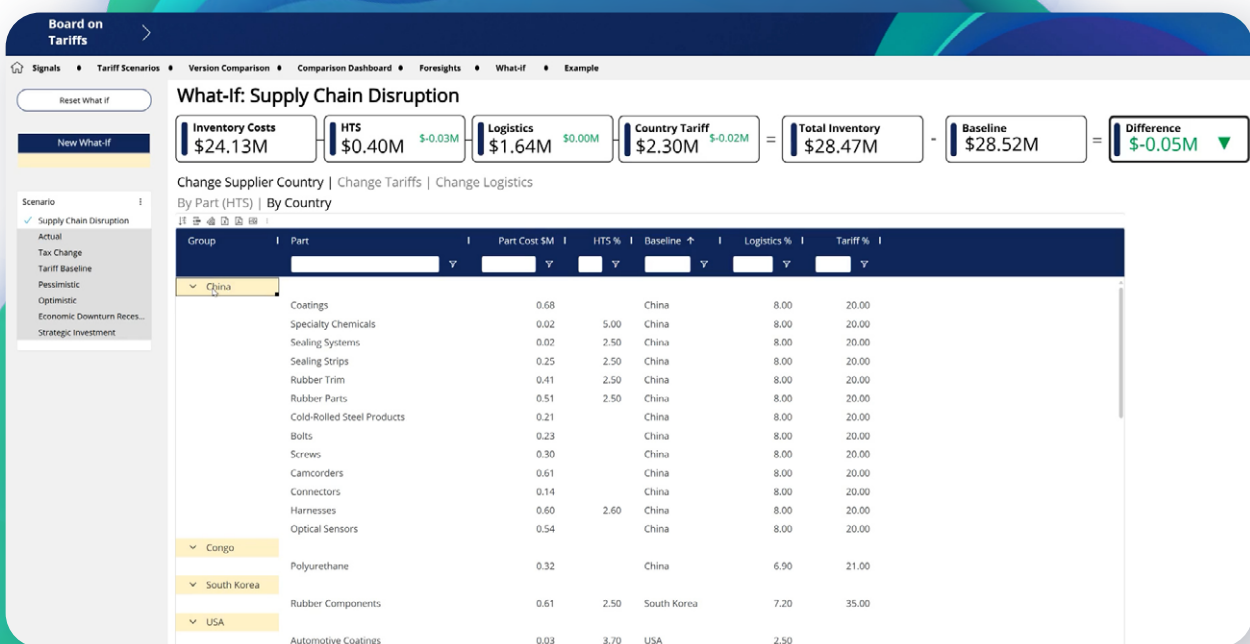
Board on Tariffs

Signals • Tariff Scenarios • Version Comparison • Comparison Dashboard • Foresights • What-if • Example

Reset What if

New What-If

Scenario
Supply Chain Disruption
Actual
Tax Change
Tariff Baseline
Pessimistic
Optimistic
Economic Downturn Reces...
Strategic Investment

What-If: Supply Chain Disruption

Inventory Costs $24.13M
HTS $0.40M $-0.03M
Logistics $1.64M $0.00M
Country Tariff $2.30M $-0.02M
=
Total Inventory $28.47M
-
Baseline $28.52M
=
Difference $-0.05M

Change Supplier Country | Change Tariffs | Change Logistics
By Part (HTS) | By Country

| Group | Part | Part Cost $M | HTS % | Baseline | Logistics % | Tariff % |
|---|---|---|---|---|---|---|
| China | | | | | | |
| | Coatings | 0.68 | | China | 8.00 | 20.00 |
| | Specialty Chemicals | 0.02 | 5.00 | China | 8.00 | 20.00 |
| | Sealing Systems | 0.02 | 2.50 | China | 8.00 | 20.00 |
| | Sealing Strips | 0.25 | 2.50 | China | 8.00 | 20.00 |
| | Rubber Trim | 0.41 | 2.50 | China | 8.00 | 20.00 |
| | Rubber Parts | 0.51 | 2.50 | China | 8.00 | 20.00 |
| | Cold-Rolled Steel Products | 0.21 | | China | 8.00 | 20.00 |
| | Bolts | 0.23 | | China | 8.00 | 20.00 |
| | Screws | 0.30 | | China | 8.00 | 20.00 |
| | Camcorders | 0.61 | | China | 8.00 | 20.00 |
| | Connectors | 0.14 | | China | 8.00 | 20.00 |
| | Harnesses | 0.60 | 2.60 | China | 8.00 | 20.00 |
| | Optical Sensors | 0.54 | | China | 8.00 | 20.00 |
| Congo | | | | | | |
| | Polyurethane | 0.32 | | China | 6.90 | 21.00 |
| South Korea | | | | | | |
| | Rubber Components | 0.61 | 2.50 | South Korea | 7.20 | 35.00 |
| USA | | | | | | |
| | Automotive Coatings | 0.03 | 3.70 | USA | 2.50 | |